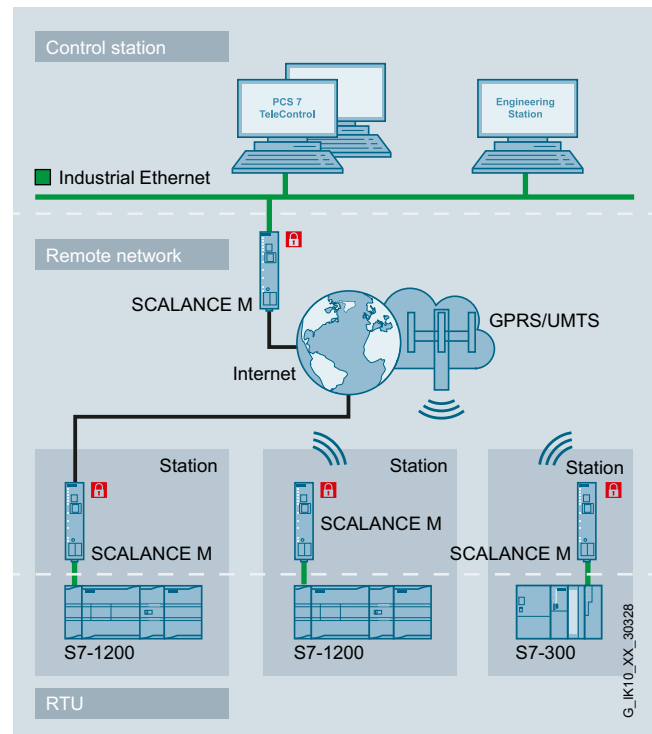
Control station

PCS 7 TeleControl

Engineering Station

Industrial Ethernet

Remote network

SCALANCE M

GPRS/UMTS

Internet

Station

SCALANCE M

S7-1200

Station

SCALANCE M

S7-1200

Station

SCALANCE M

S7-300

RTU

G_IK10_XX_30328